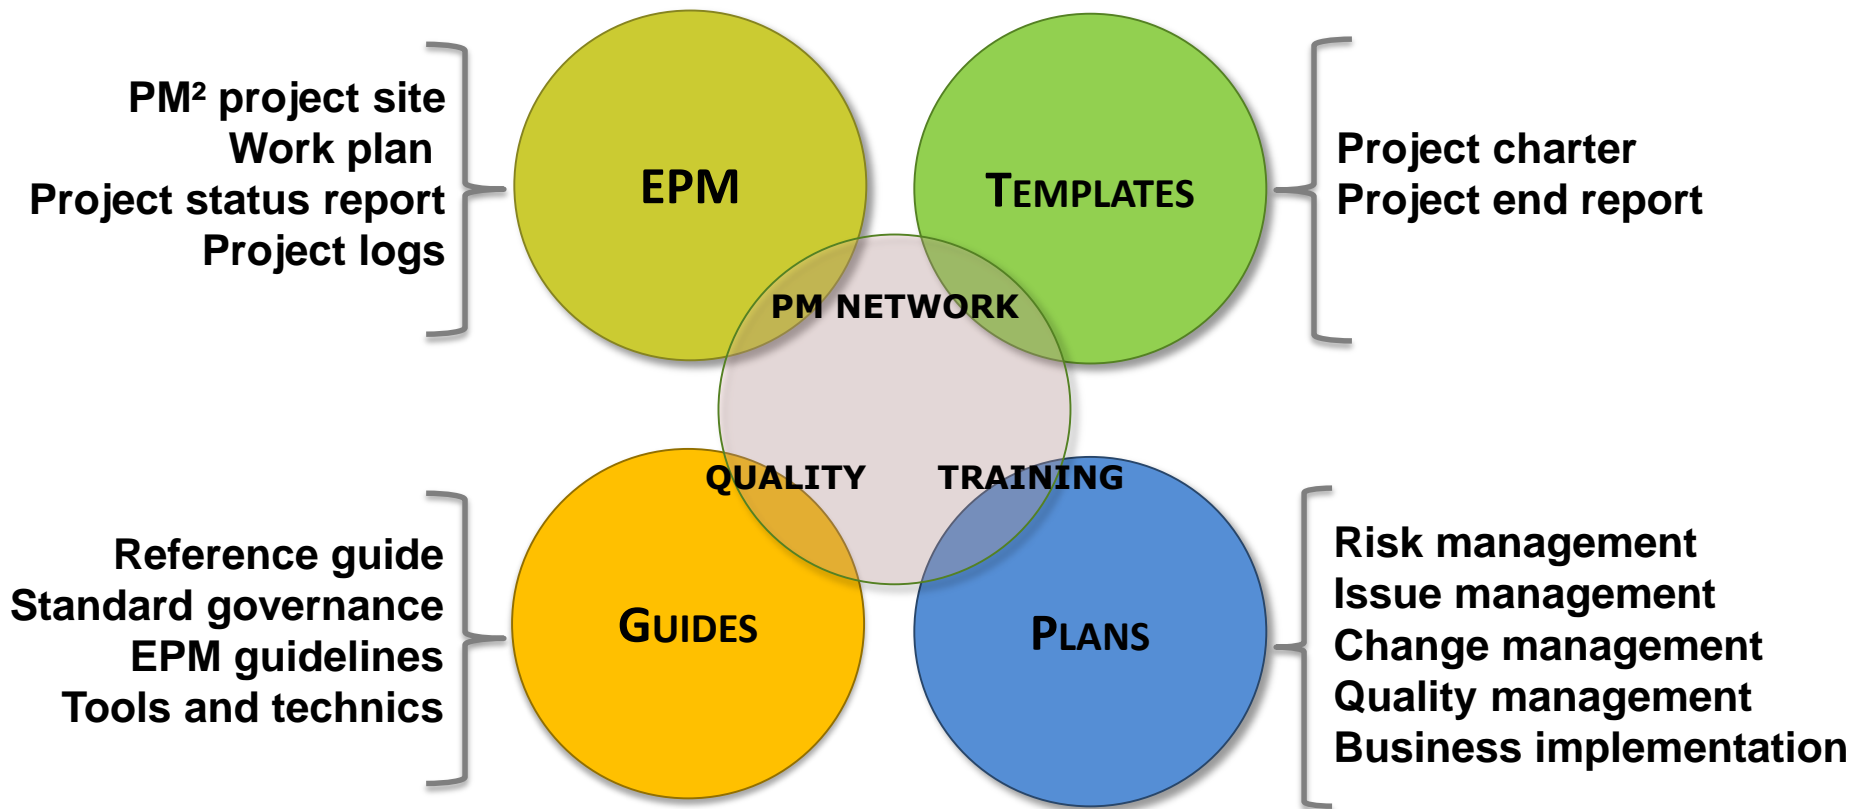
PM² project site
Work plan
Project status report
Project logs

EPM

TEMPLATES

Project charter
Project end report

PM NETWORK

QUALITY

TRAINING

Reference guide
Standard governance
EPM guidelines
Tools and technics

GUIDES

PLANS

Risk management
Issue management
Change management
Quality management
Business implementation